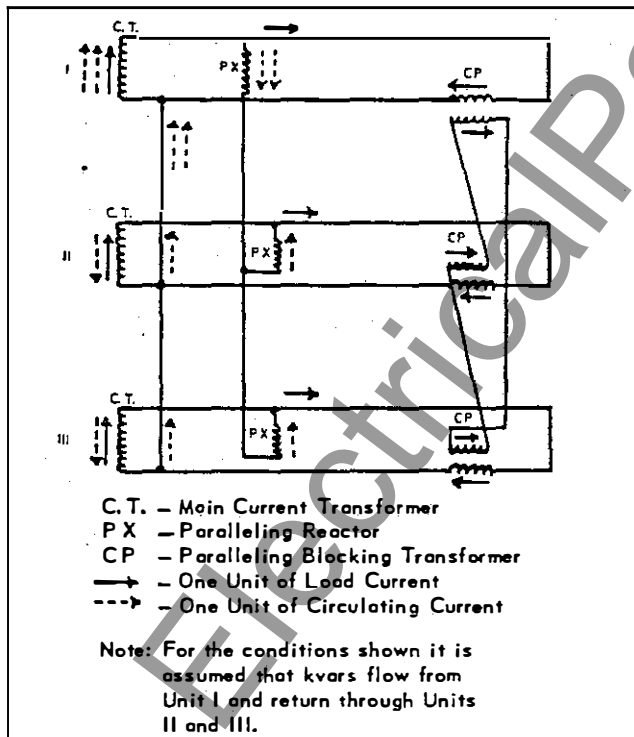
C.T.
I
PX
CP
C.T.
II
PX
CP
C.T.
III
PX
CP

C.T. – Main Current Transformer
PX – Paralleling Reactor
CP – Paralleling Blocking Transformer
– One Unit of Load Current
– One Unit of Circulating Current

Note: For the conditions shown it is assumed that kvars flow from Unit I and return through Units II and III.

ElectricalPe